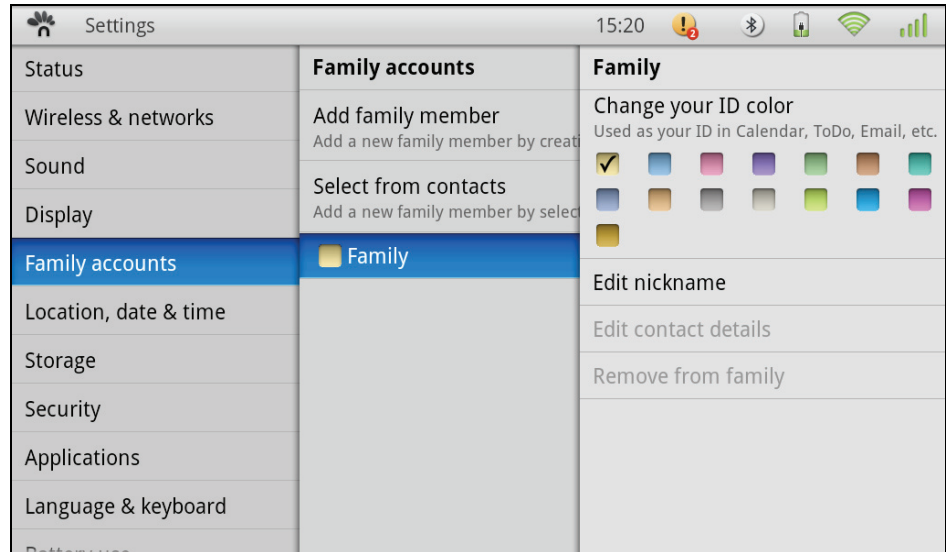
Settings

15:20

2

Status

Wireless & networks

Sound

Display

Family accounts

Location, date & time

Storage

Security

Applications

Language & keyboard

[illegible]

Family accounts

Add family member
Add a new family member by creati

Select from contacts
Add a new family member by select

Family

Family

Change your ID color
Used as your ID in Calendar, ToDo, Email, etc.

✓

Edit nickname

Edit contact details

Remove from family